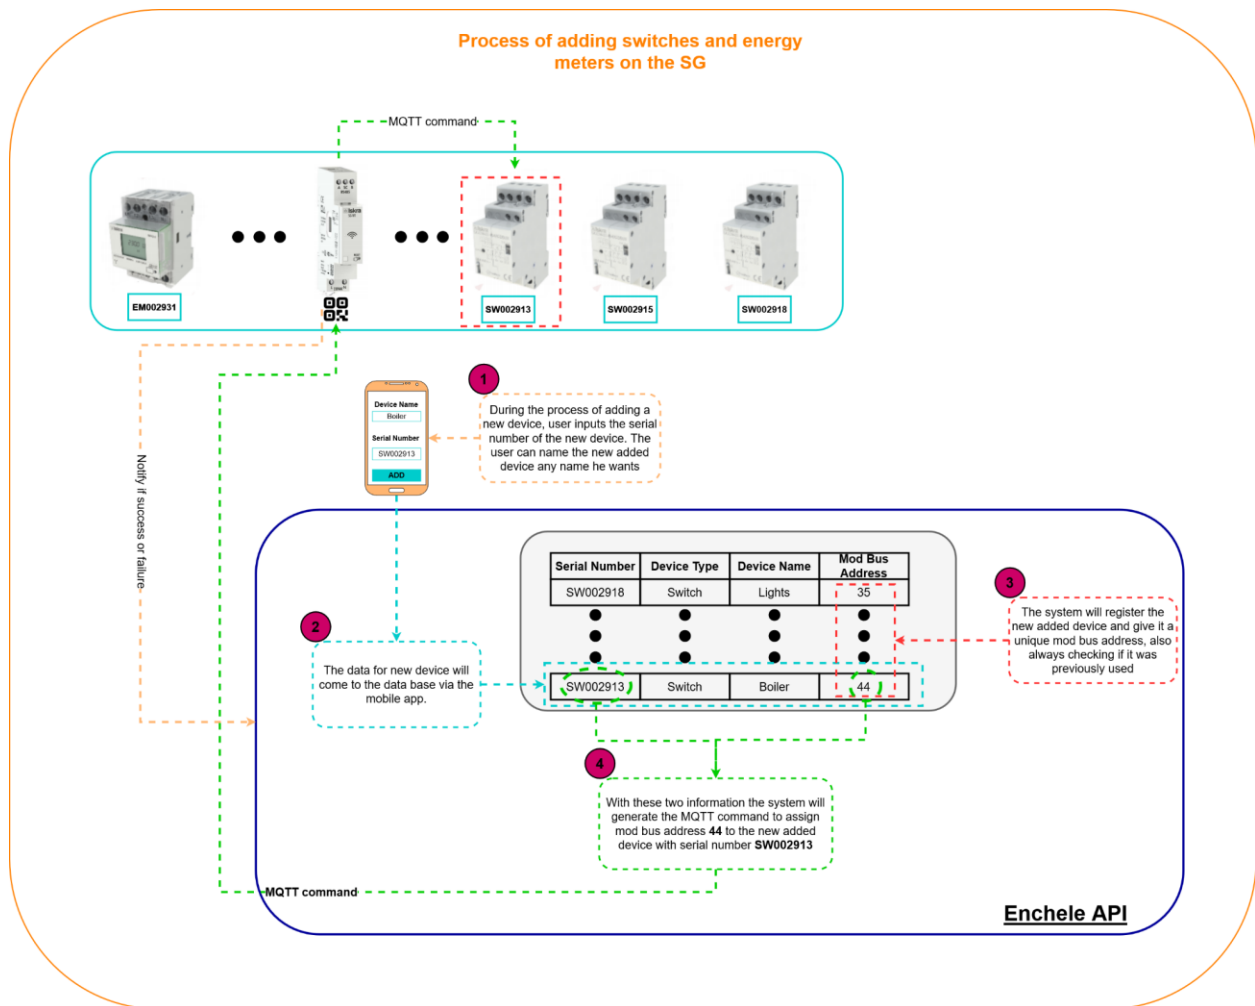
Process of adding switches and energy meters on the SG

MQTT command

EM002931

SW002913

SW002915

SW002918

Notify if success or failure

Device Name
Boiler
Serial Number
SW002913
ADD

1

During the process of adding a new device, user inputs the serial number of the new device. The user can name the new added device any name he wants

| Serial Number | Device Type | Device Name | Mod Bus Address |
|---|---|---|---|
| SW002918 | Switch | Lights | 35 |
| SW002913 | Switch | Boiler | 44 |

2

The data for new device will come to the data base via the mobile app.

3

The system will register the new added device and give it a unique mod bus address, also always checking if it was previously used

4

With these two information the system will generate the MQTT command to assign mod bus address **44** to the new added device with serial number **SW002913**

MQTT command

Enchele API